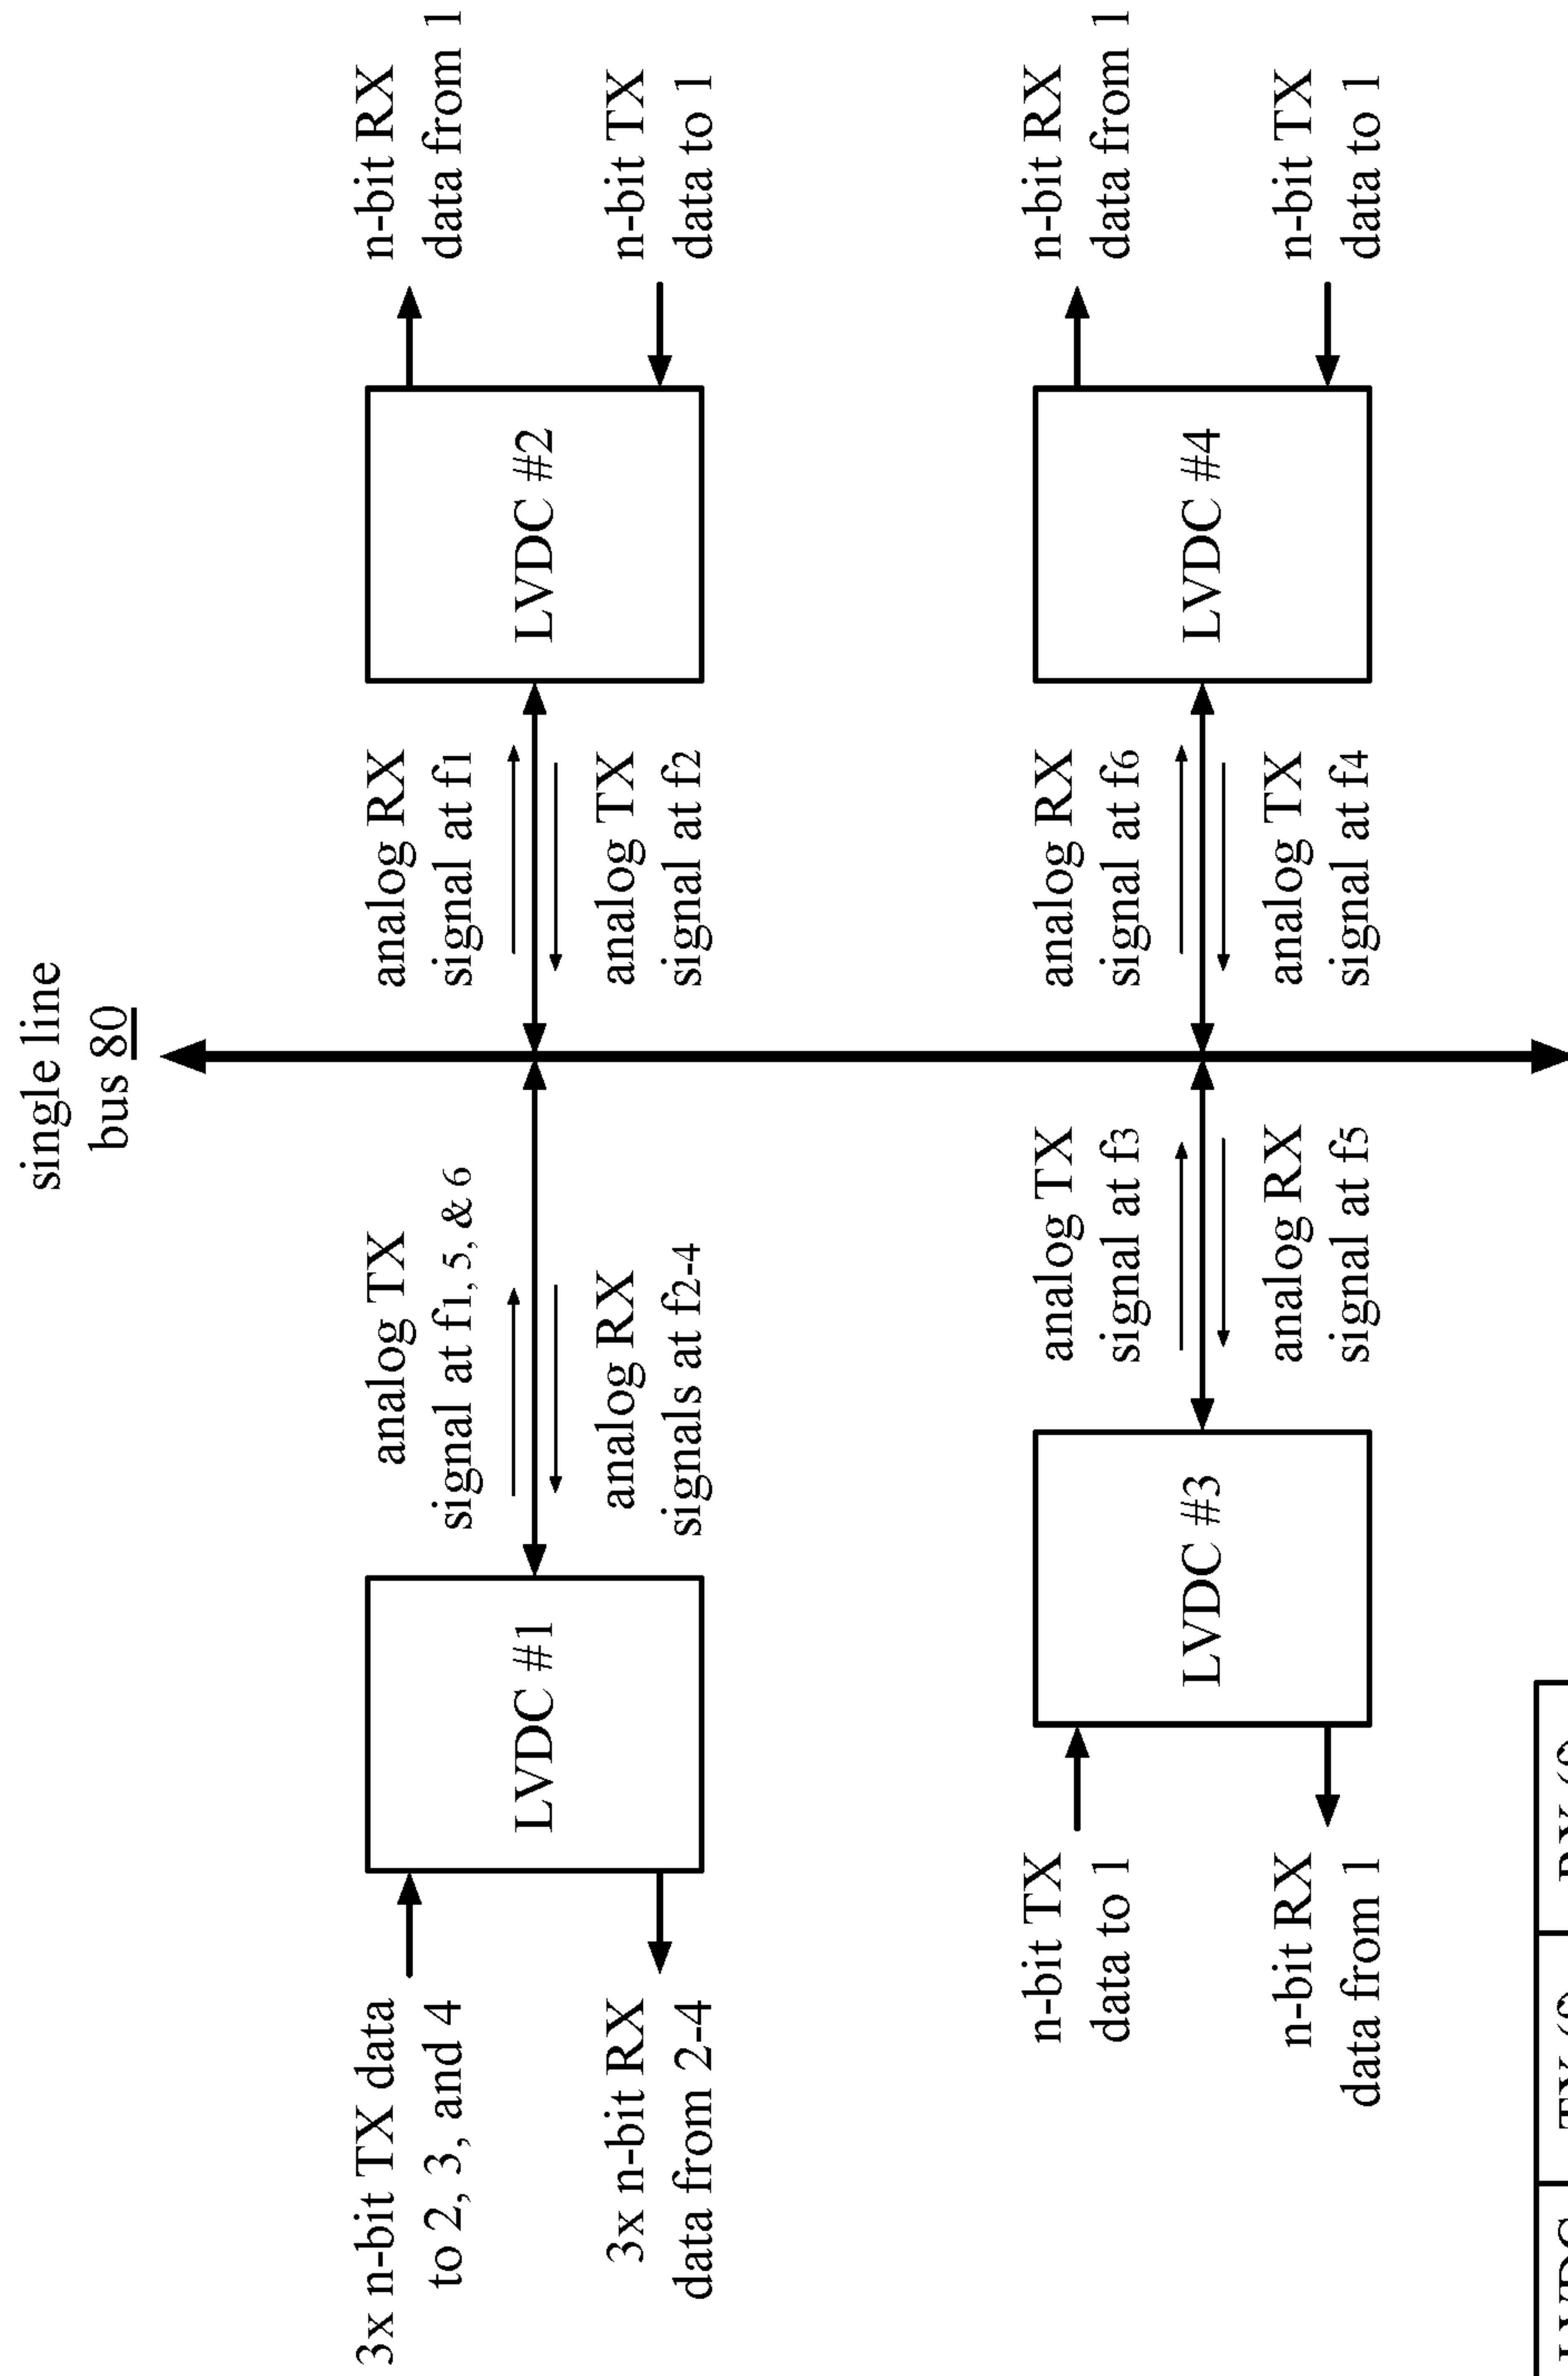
single line bus 80

n-bit RX data from 1

n-bit TX data to 1

LVDC #2

analog RX signal at $f_1$

analog TX signal at $f_2$

n-bit RX data from 1

n-bit TX data to 1

LVDC #4

analog RX signal at $f_6$

analog TX signal at $f_4$

3x n-bit TX data to 2, 3, and 4

3x n-bit RX data from 2-4

LVDC #1

analog TX signal at $f_{1, 5, \& 6}$

analog RX signals at $f_{2-4}$

analog TX signal at $f_3$

analog RX signal at $f_5$

LVDC #3

n-bit TX data to 1

n-bit RX data from 1

| LVDC | TX (f | RX (f |